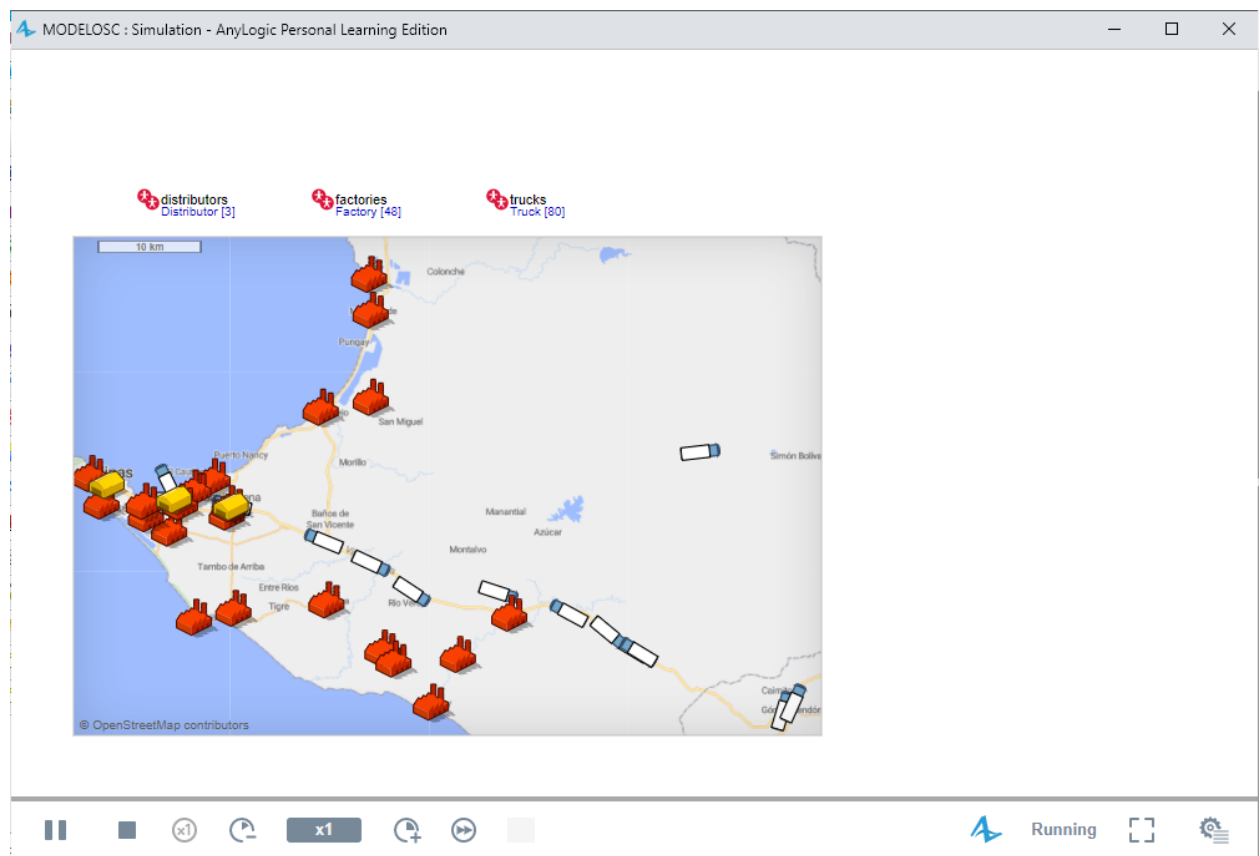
MODELOSC : Simulation - AnyLogic Personal Learning Edition

distributors
Distributor [3]

factories
Factory [48]

trucks
Truck [80]

10 km

Colonche

Punguy

San Miguel

Puerto Nancy

Morillo

Simón Bolívar

Baños de San Vicente

Manantial

Azúcar

Montalvo

Tambo de Arriba

Entre Ríos

Tigre

Río Verde

© OpenStreetMap contributors

x1

Running